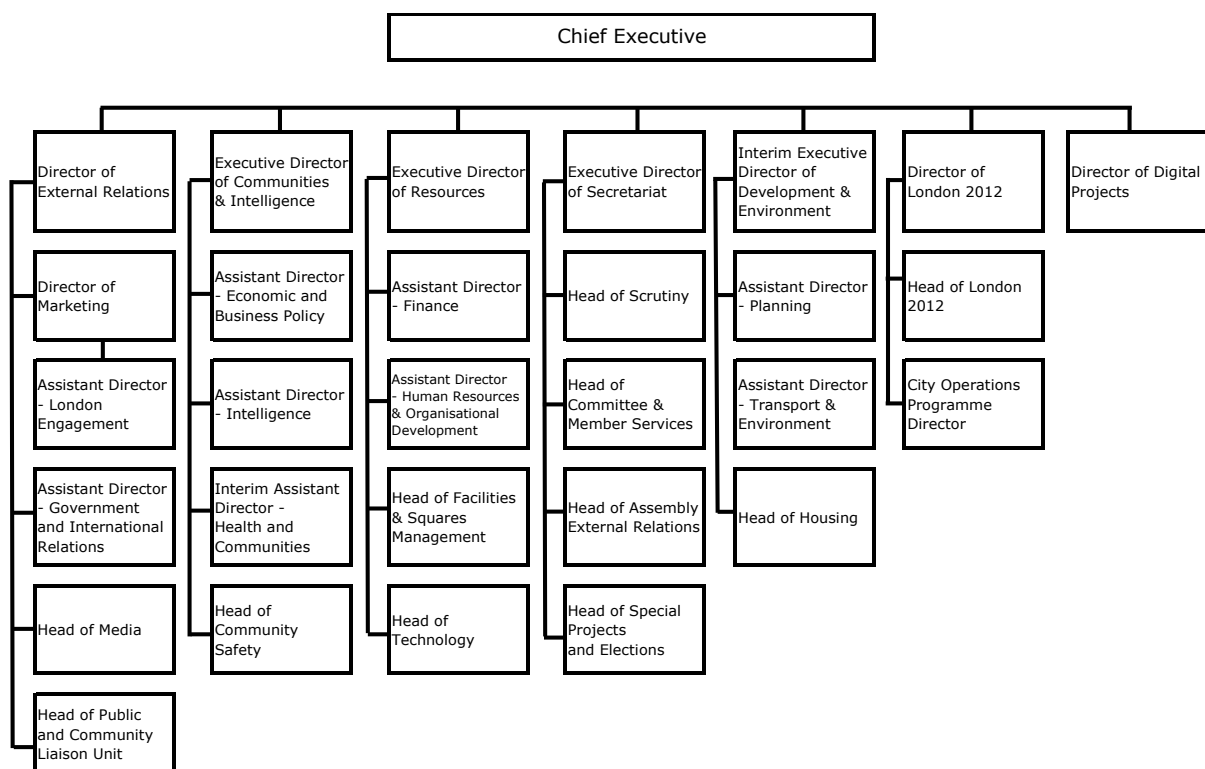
Chief Executive

Director of External Relations

Director of Marketing

Assistant Director - London Engagement

Assistant Director - Government and International Relations

Head of Media

Head of Public and Community Liaison Unit

Executive Director of Communities & Intelligence

Assistant Director - Economic and Business Policy

Assistant Director - Intelligence

Interim Assistant Director - Health and Communities

Head of Community Safety

Executive Director of Resources

Assistant Director - Finance

Assistant Director - Human Resources & Organisational Development

Head of Facilities & Squares Management

Head of Technology

Executive Director of Secretariat

Head of Scrutiny

Head of Committee & Member Services

Head of Assembly External Relations

Head of Special Projects and Elections

Interim Executive Director of Development & Environment

Assistant Director - Planning

Assistant Director - Transport & Environment

Head of Housing

Director of London 2012

Head of London 2012

City Operations Programme Director

Director of Digital Projects